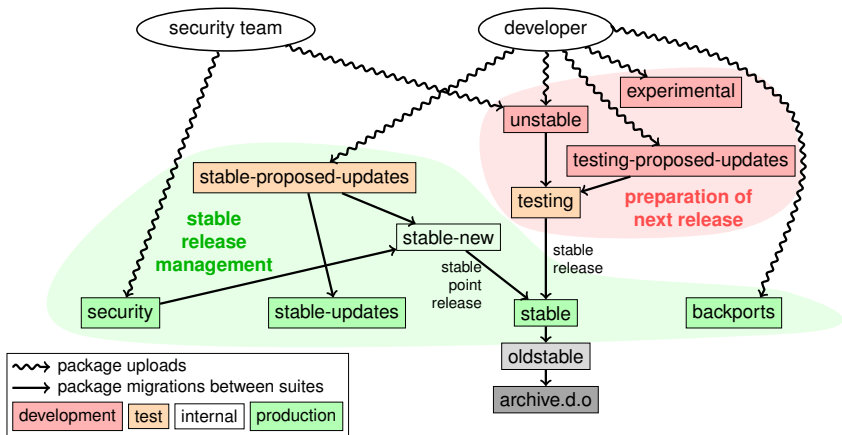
security team

developer

experimental

unstable

testing-proposed-updates

stable-proposed-updates

testing

preparation of next release

stable release management

stable-new

stable release

stable point release

security

stable-updates

stable

backports

oldstable

archive.d.o

package uploads

package migrations between suites

development

test

internal

production